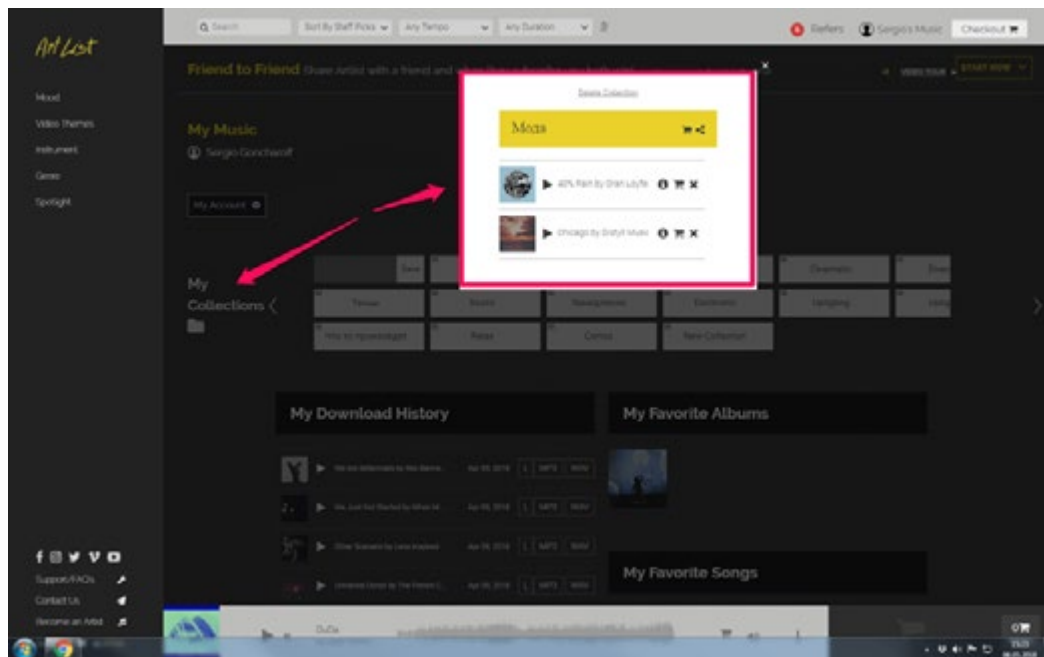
Art List

Mood
Video Themes
Instrument
Genre
Spotlight

Search
Sort By Staff Picks
Any Tempo
Any Duration

Refer
Sergio's Music
Checkout

Friend to Friend Share Artlist with a friend and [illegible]

Video Tour
START NOW

My Music
Sergio Goncharoff

My Account

My Collections

Delete Collection

Moza

40% Rain by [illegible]

Chicago by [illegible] Music

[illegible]
Cinematic
Travel
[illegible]
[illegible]
Electronic
Uplifting
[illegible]
Relax
Corporate
New Collection

My Download History

My Favorite Albums

My Favorite Songs

Support/FAQs
Contact Us
Become an Artist